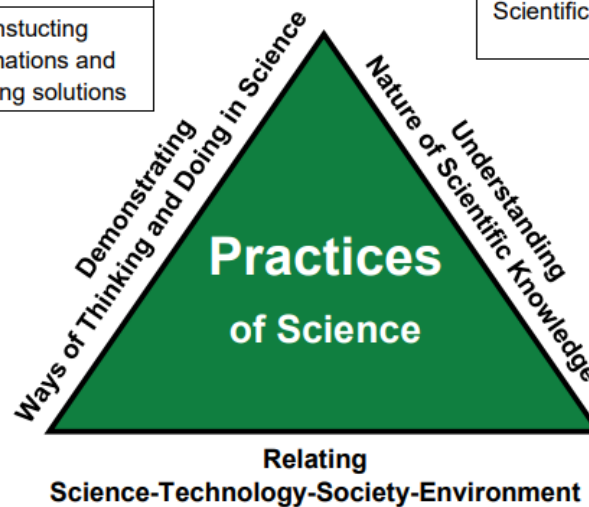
nstucting
nations and
ng solutions

Scientific

Demonstrating
Ways of Thinking and Doing in Science

Understanding
Nature of Scientific Knowledge

Practices
of Science

Relating
Science-Technology-Society-Environment